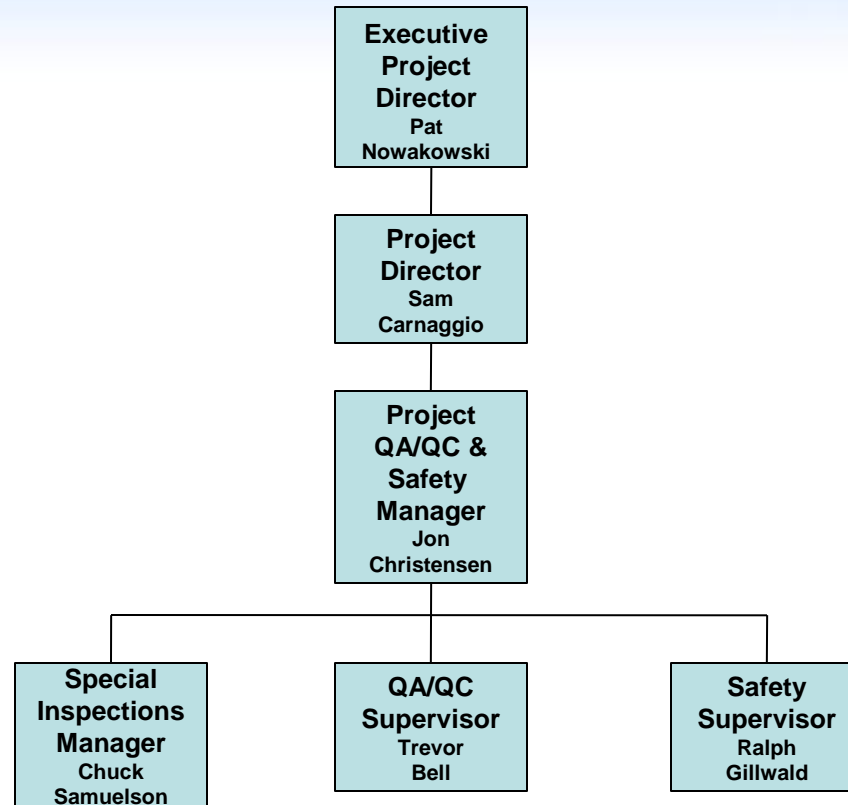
Executive Project Director
Pat Nowakowski

Project Director
Sam Carnaggio

Project QA/QC & Safety Manager
Jon Christensen

Special Inspections Manager
Chuck Samuelson

QA/QC Supervisor
Trevor Bell

Safety Supervisor
Ralph Gillwald